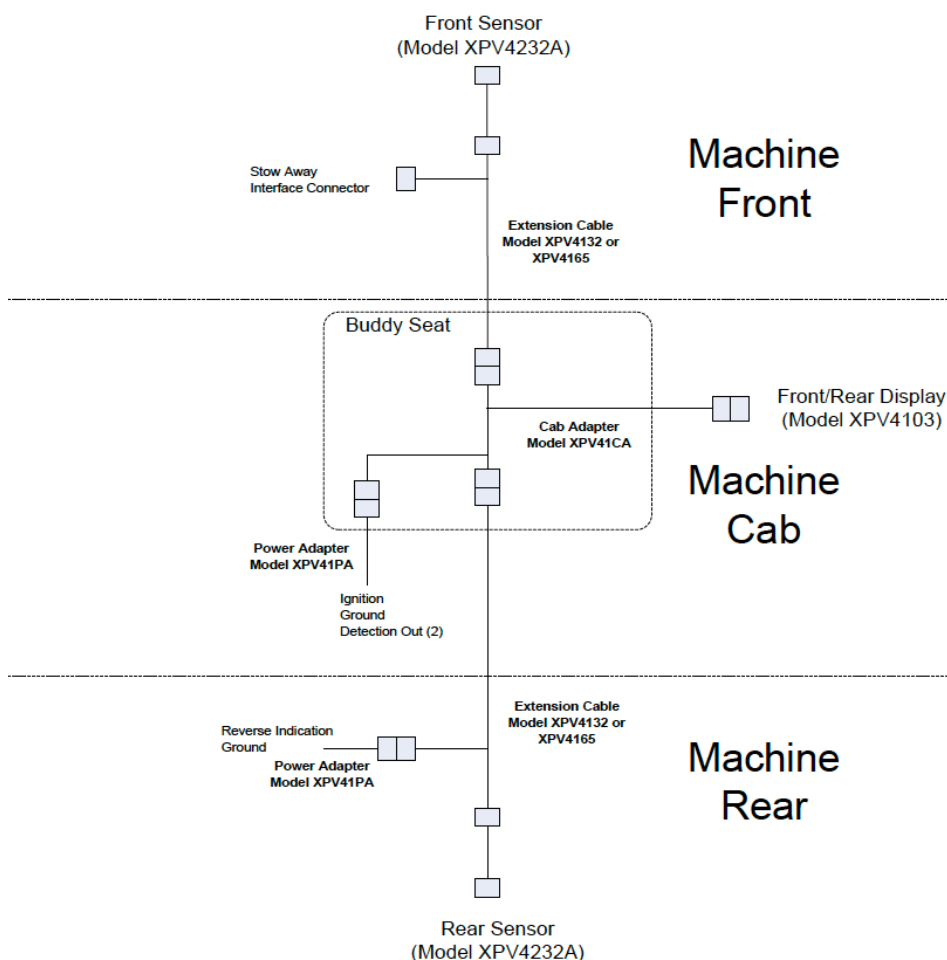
Front Sensor
(Model XPV4232A)

Stow Away
Interface Connector

Machine
Front

Extension Cable
Model XPV4132 or
XPV4165

Buddy Seat

Front/Rear Display
(Model XPV4103)

Cab Adapter
Model XPV41CA

Machine
Cab

Power Adapter
Model XPV41PA

Ignition
Ground
Detection Out (2)

Extension Cable
Model XPV4132 or
XPV4165

Reverse Indication
Ground

Power Adapter
Model XPV41PA

Machine
Rear

Rear Sensor
(Model XPV4232A)